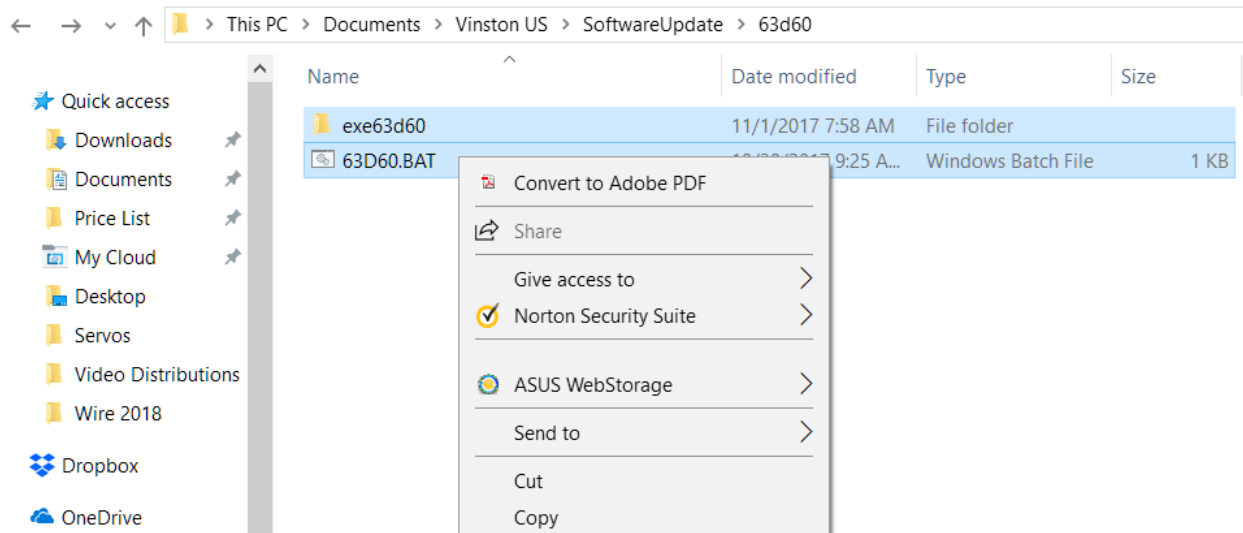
This PC > Documents > Vinston US > SoftwareUpdate > 63d60

Quick access
Downloads
Documents
Price List
My Cloud
Desktop
Servos
Video Distributions
Wire 2018
Dropbox
OneDrive

| Name | Date modified | Type | Size |
|---|---|---|---|
| exe63d60 | 11/1/2017 7:58 AM | File folder | |
| 63D60.BAT | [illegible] 9:25 A... | Windows Batch File | 1 KB |

Convert to Adobe PDF
Share
Give access to
Norton Security Suite
ASUS WebStorage
Send to
Cut
Copy